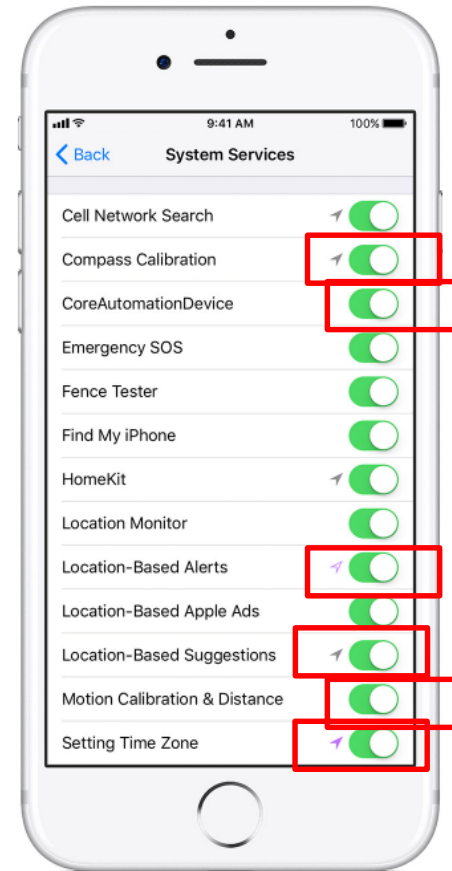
9:41 AM
100%

Back
System Services

Cell Network Search
Compass Calibration
CoreAutomationDevice
Emergency SOS
Fence Tester
Find My iPhone
HomeKit
Location Monitor
Location-Based Alerts
Location-Based Apple Ads
Location-Based Suggestions
Motion Calibration & Distance
Setting Time Zone